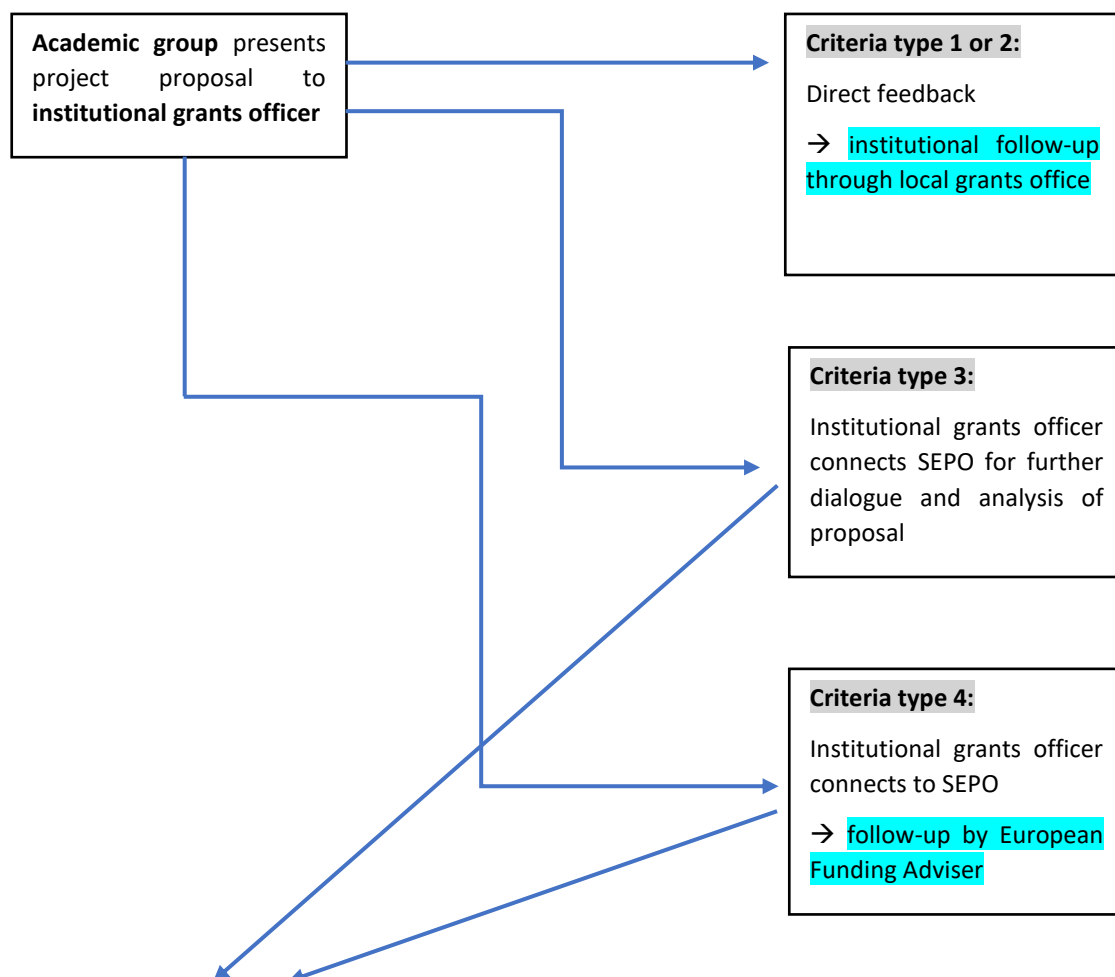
**Academic group** presents project proposal to **institutional grants officer**

**Criteria type 1 or 2:**

Direct feedback

→ institutional follow-up through local grants office

**Criteria type 3:**

Institutional grants officer connects SEPO for further dialogue and analysis of proposal

**Criteria type 4:**

Institutional grants officer connects to SEPO

→ follow-up by European Funding Adviser